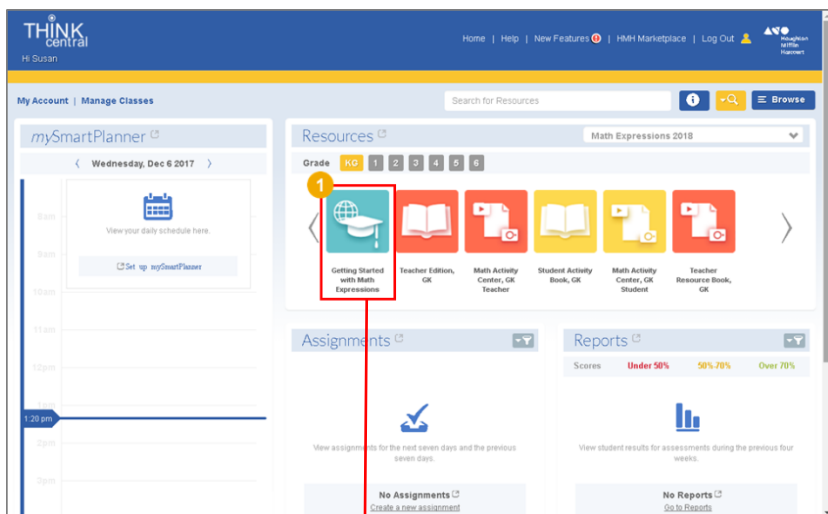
THINK central
Hi Susan

Home | Help | New Features | HMH Marketplace | Log Out

Houghton Mifflin Harcourt

My Account | Manage Classes

Search for Resources

Browse

mySmartPlanner

Wednesday, Dec 6 2017

8am
9am
10am
11am
12pm
1pm
1:20 pm
2pm
3pm

View your daily schedule here.

Set up mySmartPlanner

Resources

Math Expressions 2018

Grade KG 1 2 3 4 5 6

1

Getting Started with Math Expressions

Teacher Edition, GK

Math Activity Center, GK Teacher

Student Activity Book, GK

Math Activity Center, GK Student

Teacher Resource Book, GK

Assignments

View assignments for the next seven days and the previous seven days.

No Assignments
Create a new assignment

Reports

Scores Under 50% 50%-70% Over 70%

View student results for assessments during the previous four weeks.

No Reports
Go to Reports